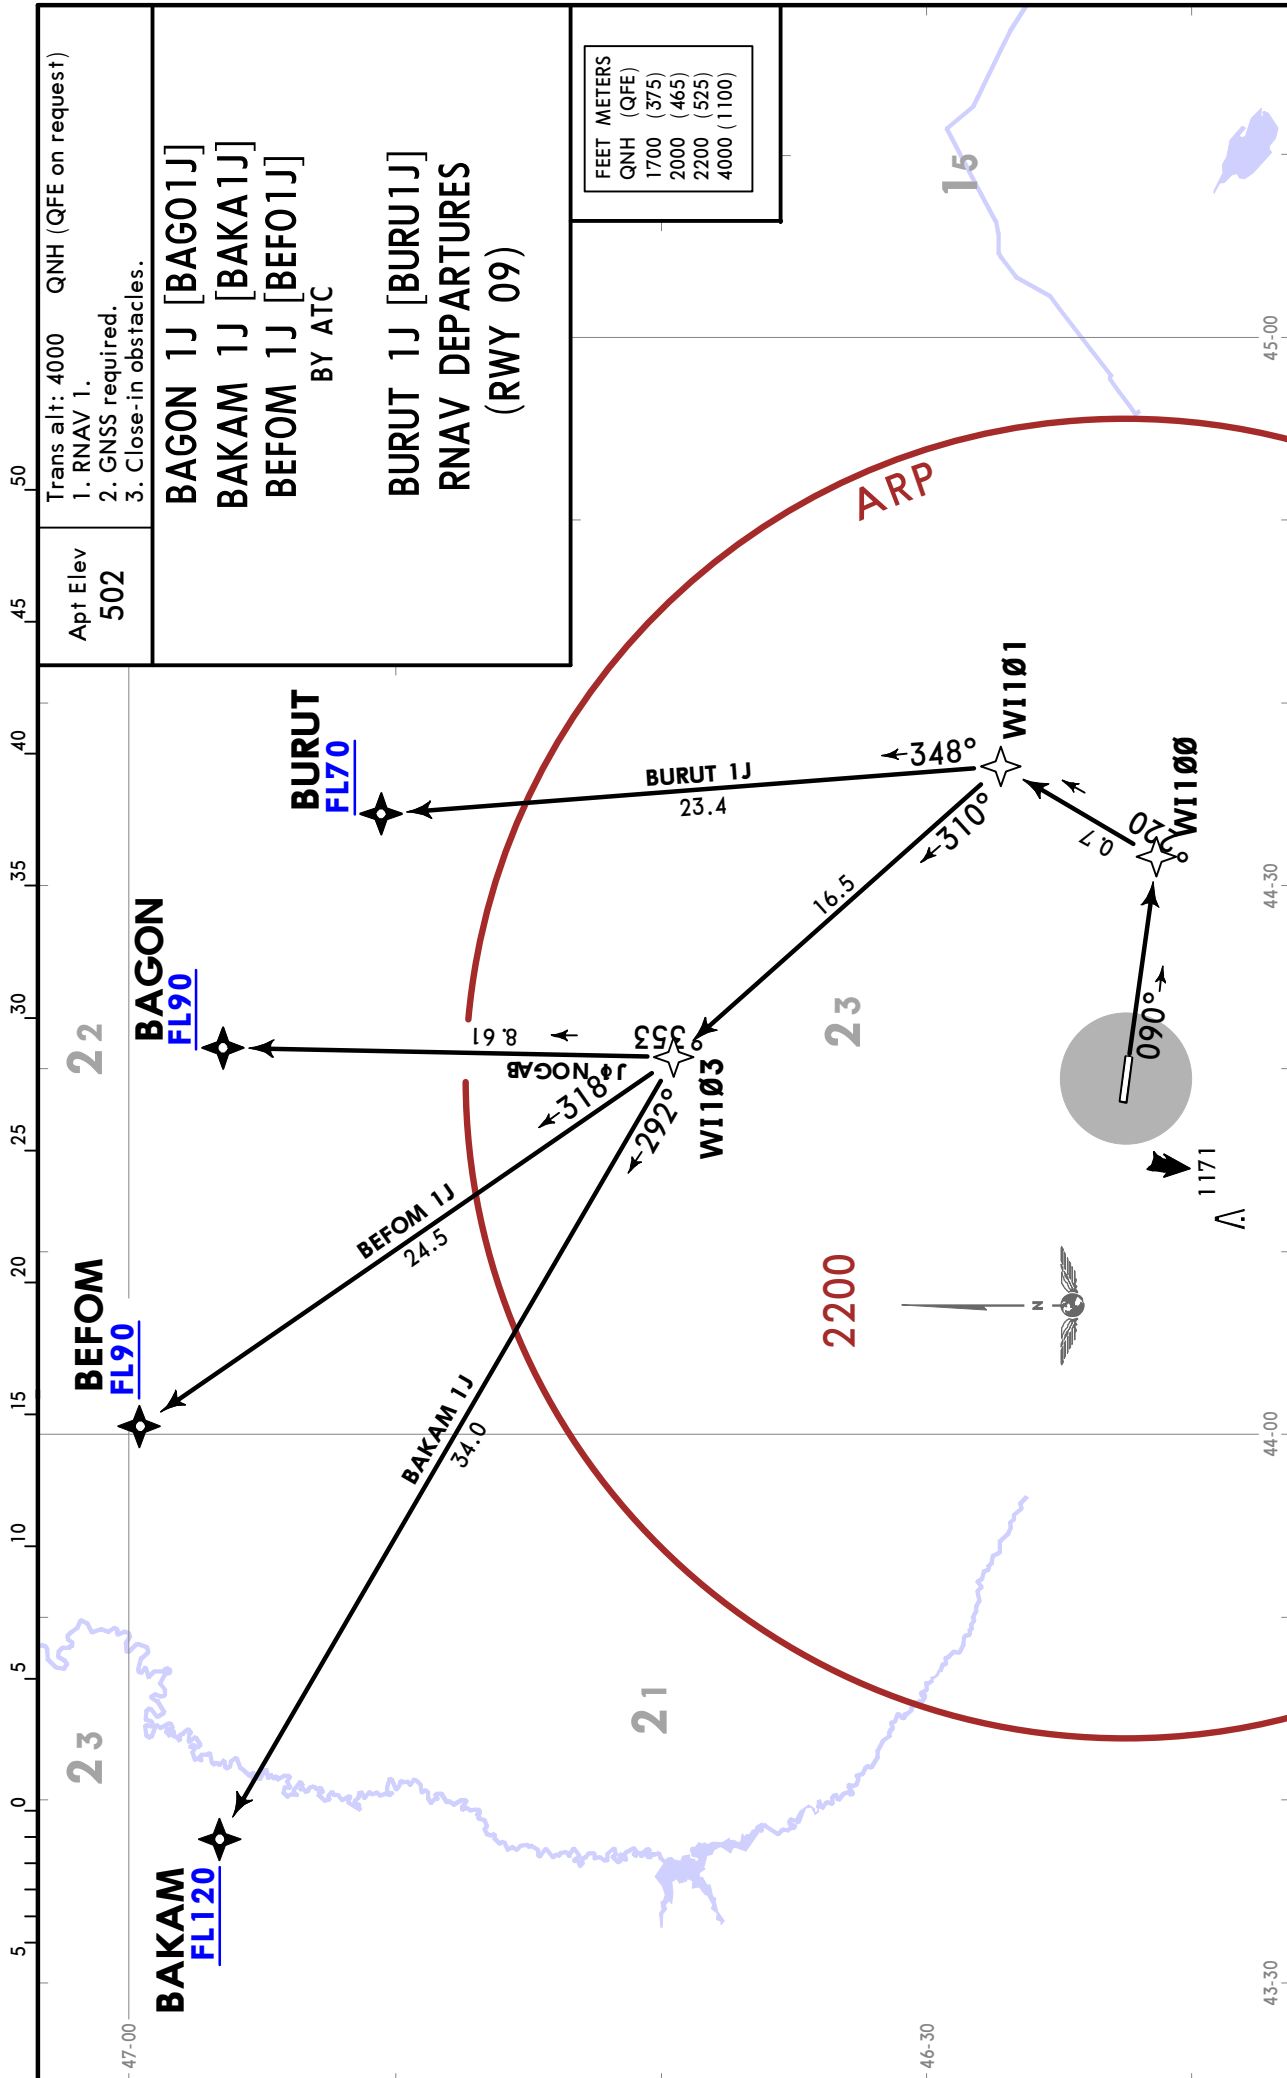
Trans alt: 4000 QNH (QFE on request)
1. RNAV 1.
2. GNSS required.
3. Close-in obstacles.

Apt Elev
502

BAGON 1J [BAGO1J]
BAKAM 1J [BAKA1J]
BEFOM 1J [BEFO1J]
BY ATC

BURUT 1J [BURU1J]
RNAV DEPARTURES
(RWY 09)

| FEET | METERS |
|---|---|
| QNH | (QFE) |
| 1700 | (375) |
| 2000 | (465) |
| 2200 | (525) |
| 4000 | (1100) |

ARP

BURUT
FL70

BAGON
FL90

BEFOM
FL90

BAKAM
FL120

BURUT 1J
23.4

348°

WI1Ø1

310°

16.5

WI1Ø0

0.7

020°

090°

NOGAB 1J
19.8

353°

318°

292°

WI1Ø3

BEFOM 1J
24.5

BAKAM 1J
34.0

2200

1171

15
22
23
23
21

50
45
40
35
30
25
20
15
10
5
0
5

45-00
44-30
44-00
43-30
47-00
46-30